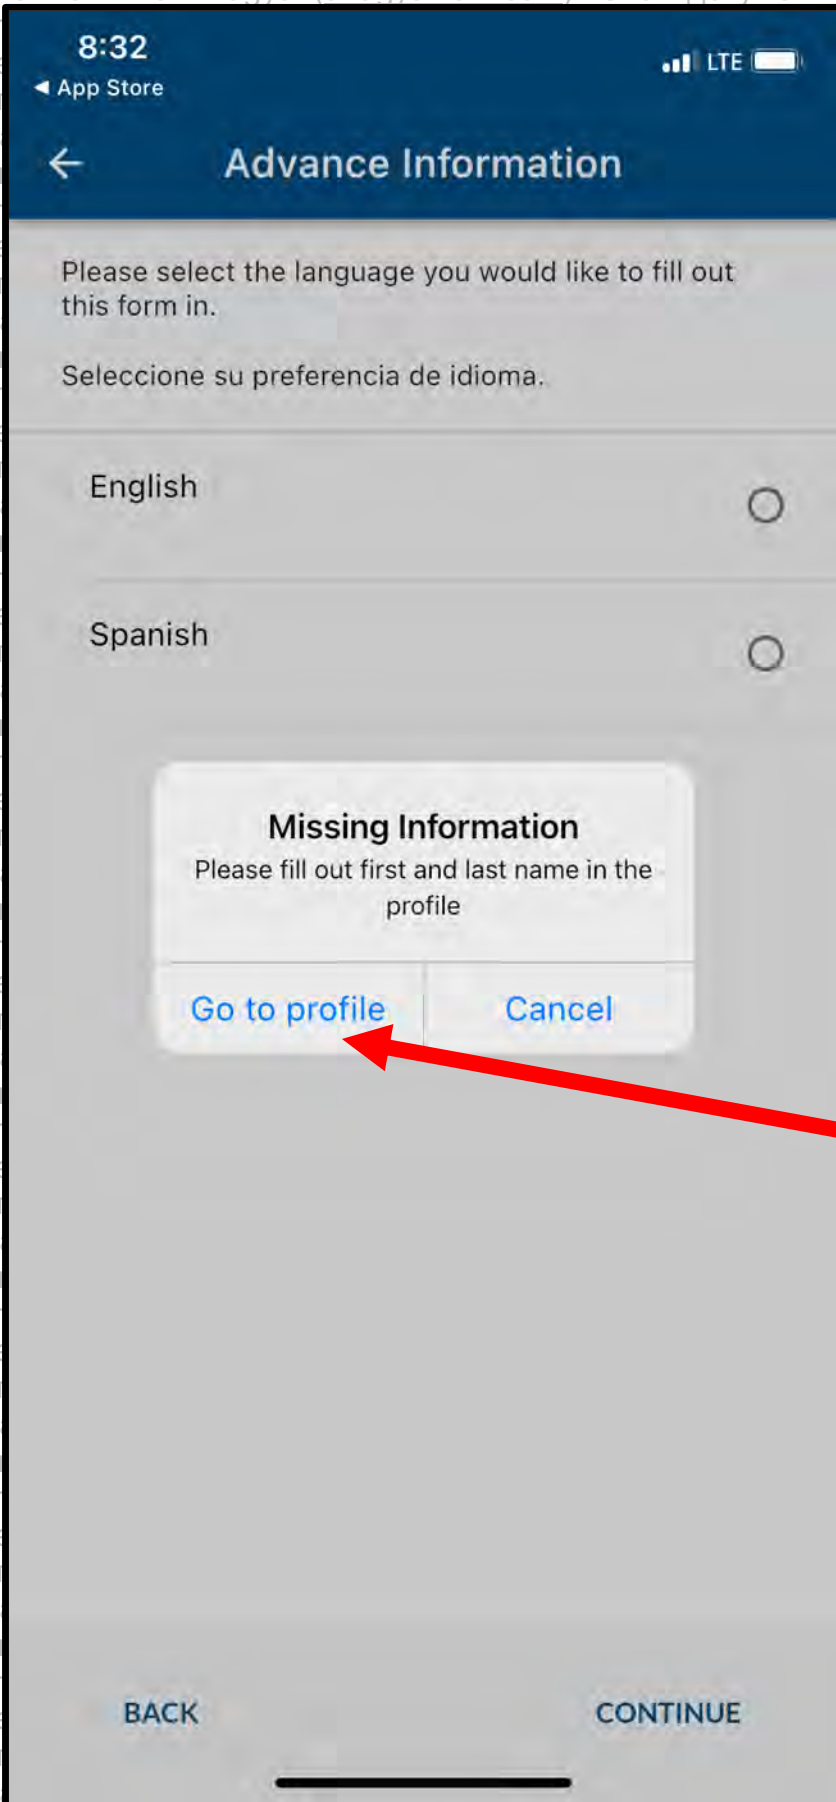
8:32
◀ App Store
LTE

Advance Information

Please select the language you would like to fill out this form in.

Seleccione su preferencia de idioma.

English

Spanish

Missing Information
Please fill out first and last name in the profile

Go to profile
Cancel

BACK
CONTINUE